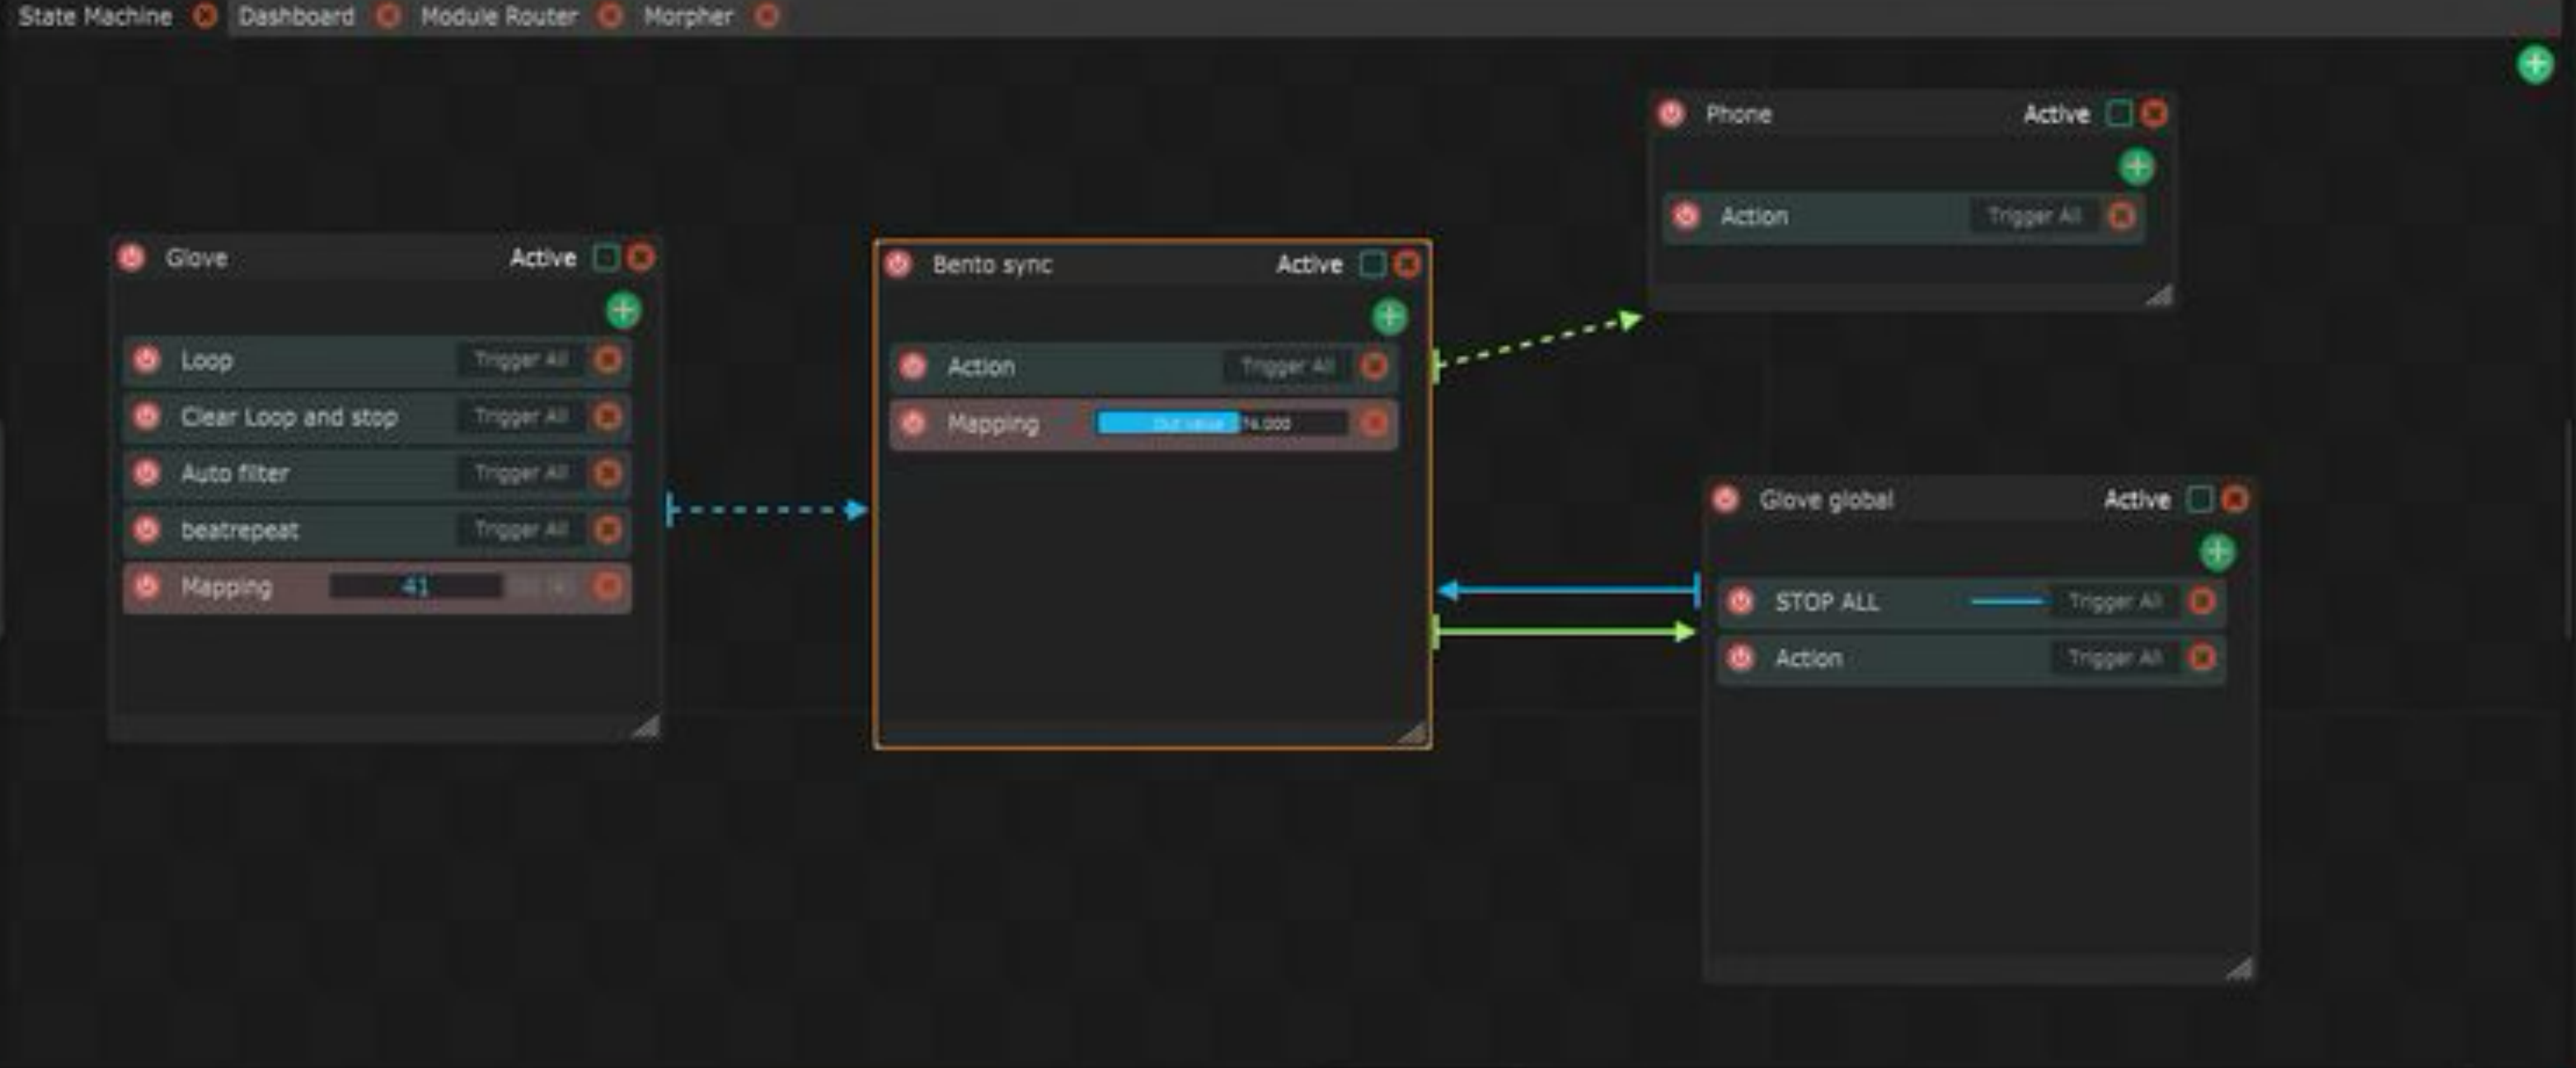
State Machine Dashboard Module Router Morpher

Phone Active

Action Trigger All

Glove Active

Loop Trigger All

Clear Loop and stop Trigger All

Auto filter Trigger All

beatrepeat Trigger All

Mapping 41 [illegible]

Bento sync Active

Action Trigger All

Mapping Out value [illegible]

Glove global Active

STOP ALL Trigger All

Action Trigger All